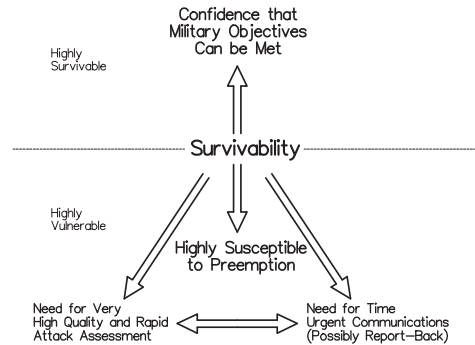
Confidence that Military Objectives Can be Met

Highly Survivable

Survivability

Highly Vulnerable

Highly Susceptible to Preemption

Need for Very High Quality and Rapid Attack Assessment

Need for Time Urgent Communications (Possibly Report—Back)